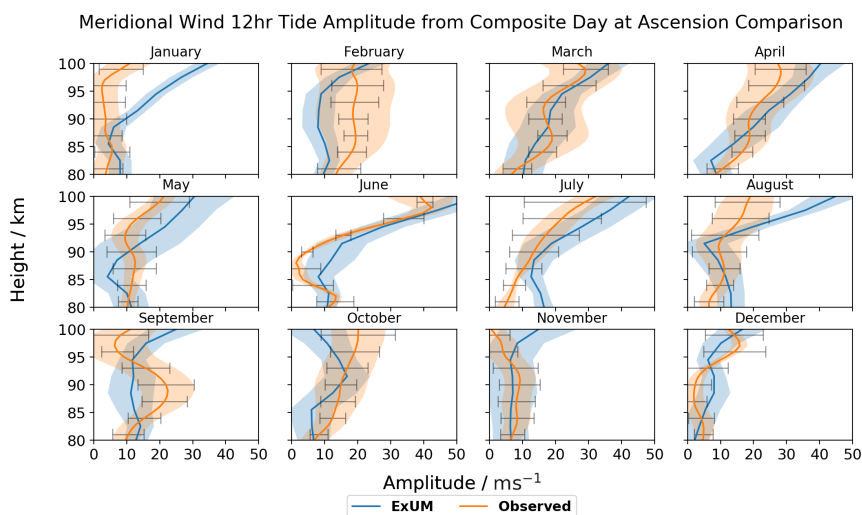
Meridional Wind 12hr Tide Amplitude from Composite Day at Ascension Comparison

January
February
March
April
May
June
July
August
September
October
November
December

Height / km

100
95
90
85
80

0 10 20 30 40 50

Amplitude / $ms^{-1}$

ExUM
Observed